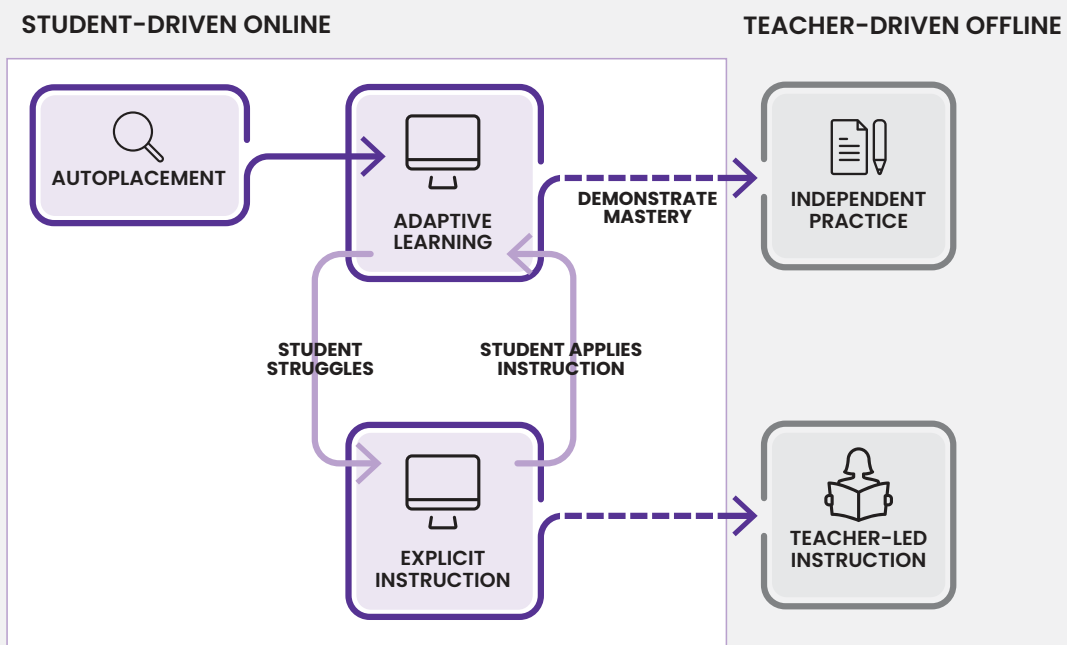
STUDENT-DRIVEN ONLINE

TEACHER-DRIVEN OFFLINE

AUTOPLACEMENT

ADAPTIVE LEARNING

DEMONSTRATE MASTERY

INDEPENDENT PRACTICE

STUDENT STRUGGLES

STUDENT APPLIES INSTRUCTION

EXPLICIT INSTRUCTION

TEACHER-LED INSTRUCTION